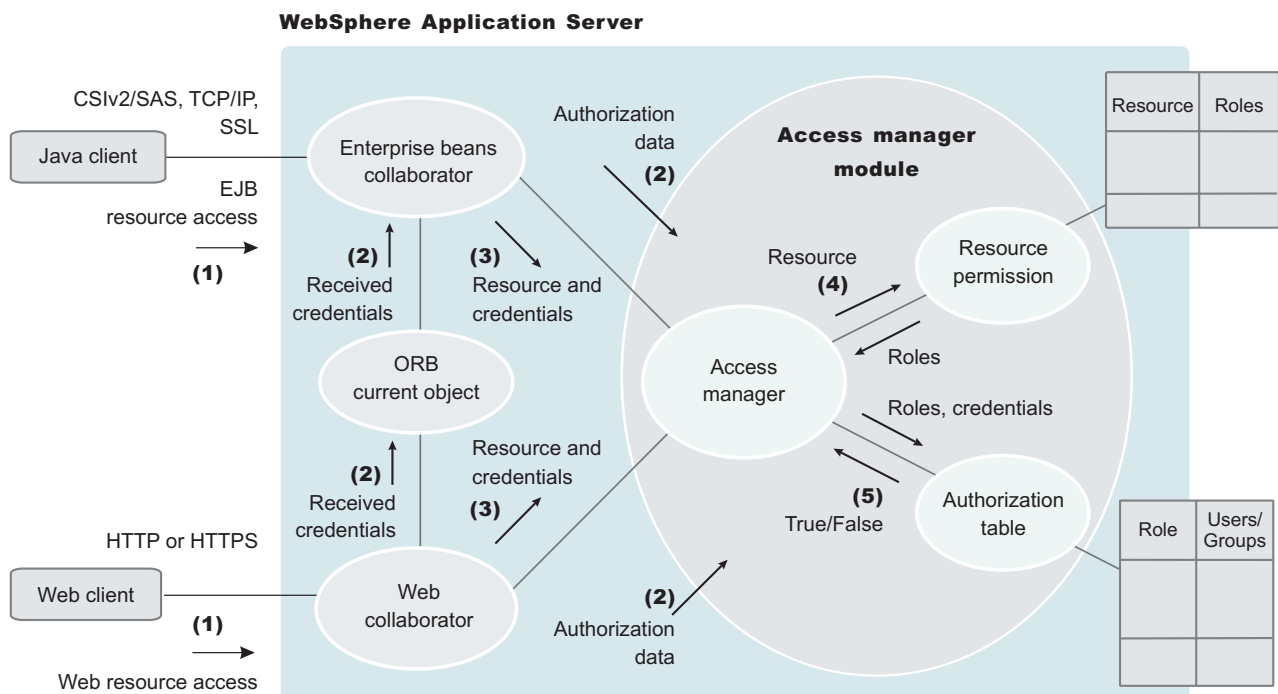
WebSphere Application Server

CSIv2/SAS, TCP/IP, SSL

Java client

EJB resource access

(1)

Enterprise beans collaborator

(2) Received credentials

(3) Resource and credentials

Authorization data (2)

Access manager module

| Resource | Roles |
|---|---|
| | |
| | |

Resource (4)

Resource permission

Roles

ORB current object

Access manager

Roles, credentials

(2) Received credentials

Resource and credentials (3)

(5) True/False

Authorization table

| Role | Users/ Groups |
|---|---|
| | |
| | |

HTTP or HTTPS

Web client

(1)

Web resource access

Web collaborator

(2) Authorization data